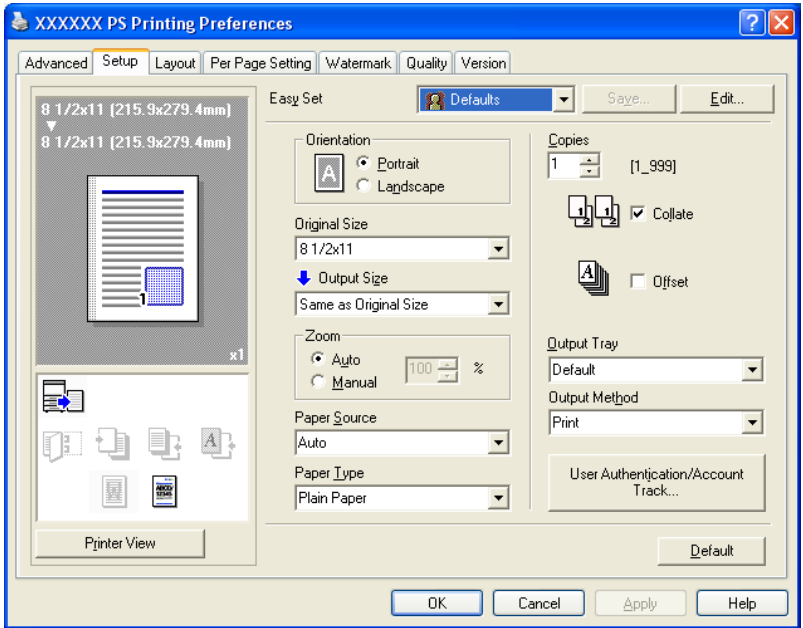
XXXXXX PS Printing Preferences

Advanced | Setup | Layout | Per Page Setting | Watermark | Quality | Version

8 1/2x11 [215.9x279.4mm]
▼
8 1/2x11 [215.9x279.4mm]

1

x1

Printer View

Easy Set
Defaults
Save...
Edit...

Orientation
Portrait
Landscape

Original Size
8 1/2x11

Output Size
Same as Original Size

Zoom
Auto
Manual
100
%

Paper Source
Auto

Paper Type
Plain Paper

Copies
1
[1_999]

Collate

Offset

Output Tray
Default

Output Method
Print

User Authentication/Account Track...

Default

OK
Cancel
Apply
Help